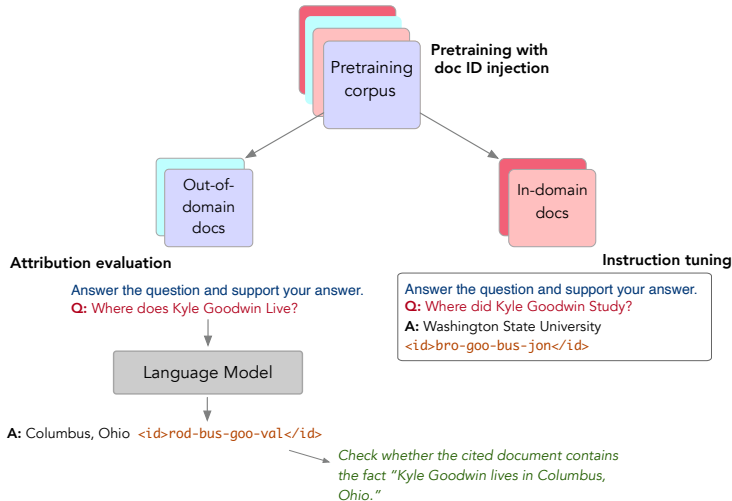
Pretraining corpus

Pretraining with doc ID injection

Out-of-domain docs

In-domain docs

Attribution evaluation

Answer the question and support your answer.
Q: Where does Kyle Goodwin Live?

Language Model

A: Columbus, Ohio <id>rod-bus-goo-val</id>

Check whether the cited document contains the fact "Kyle Goodwin lives in Columbus, Ohio."

Instruction tuning

Answer the question and support your answer.
Q: Where did Kyle Goodwin Study?
A: Washington State University
<id>bro-goo-bus-jon</id>